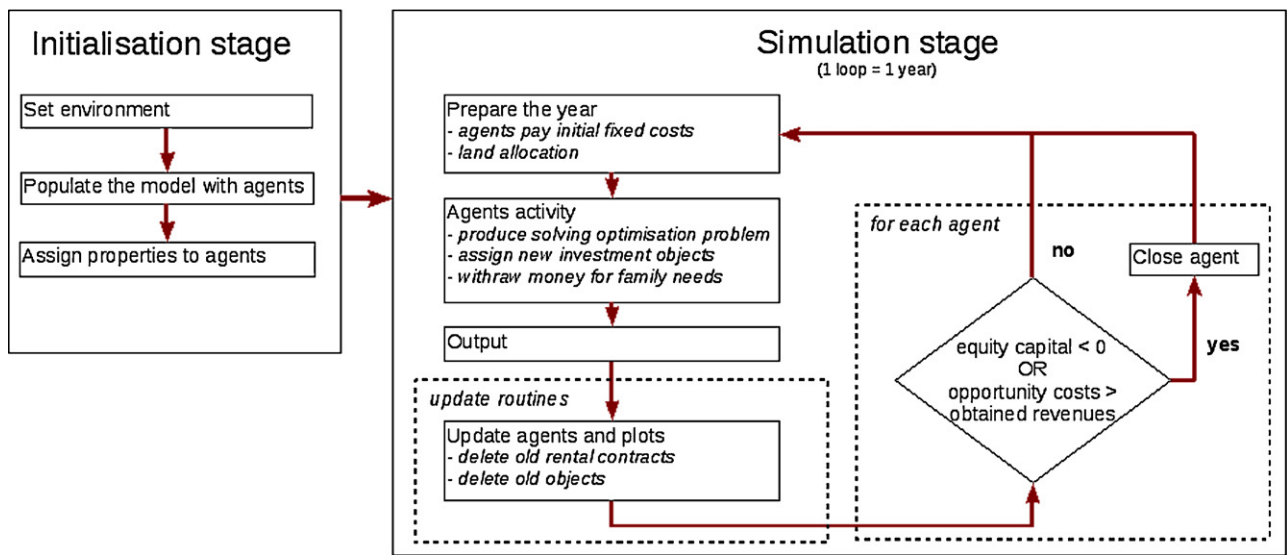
Initialisation stage

Set environment

Populate the model with agents

Assign properties to agents

Simulation stage
(1 loop = 1 year)

Prepare the year
- agents pay initial fixed costs
- land allocation

Agents activity
- produce solving optimisation problem
- assign new investment objects
- withraw money for family needs

Output

update routines

Update agents and plots
- delete old rental contracts
- delete old objects

for each agent

no

Close agent

equity capital < 0
OR
opportunity costs > obtained revenues

yes